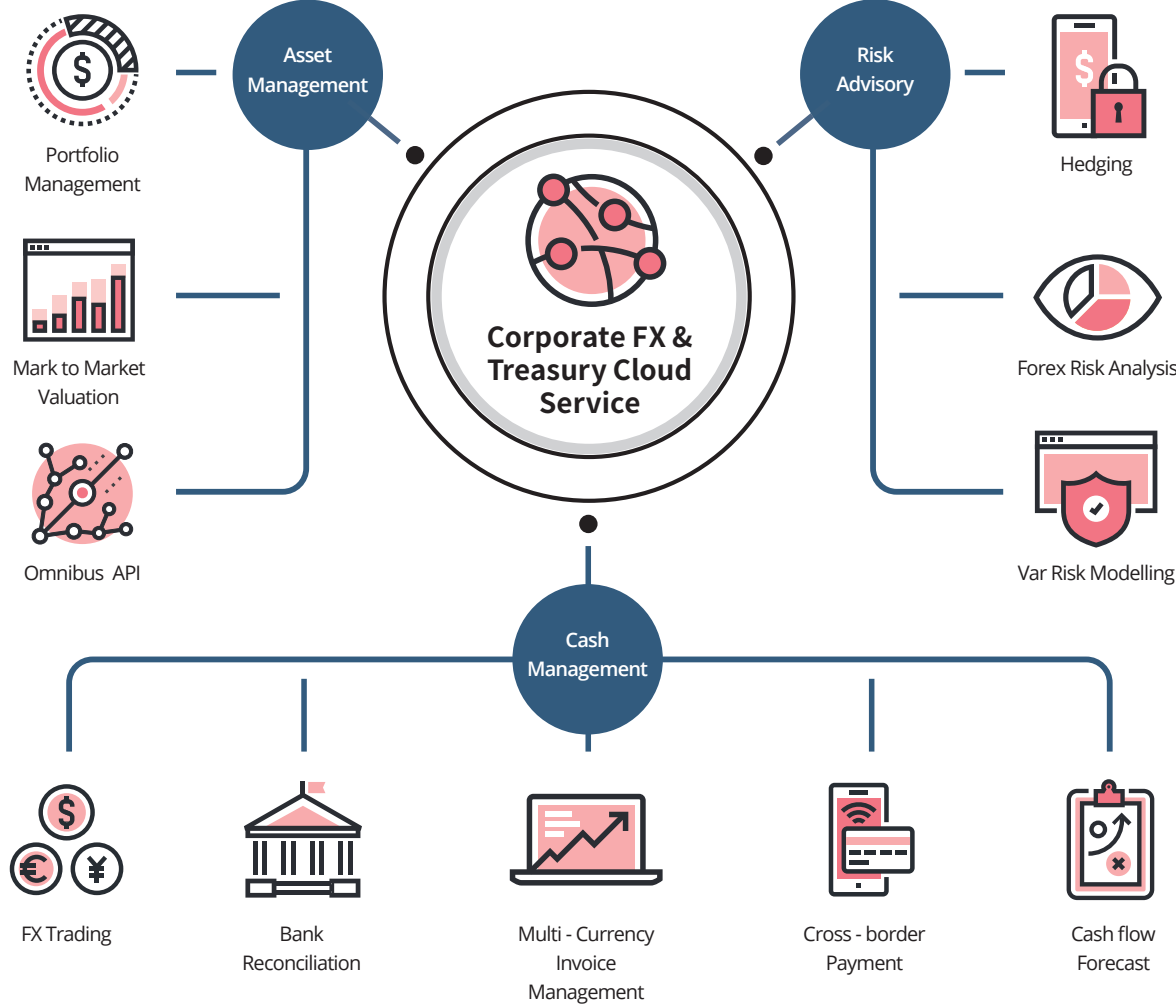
Asset Management

Risk Advisory

Portfolio Management

Hedging

Corporate FX & Treasury Cloud Service

Mark to Market Valuation

Forex Risk Analysis

Omnibus API

Var Risk Modelling

Cash Management

FX Trading

Bank Reconciliation

Multi - Currency Invoice Management

Cross - border Payment

Cash flow Forecast